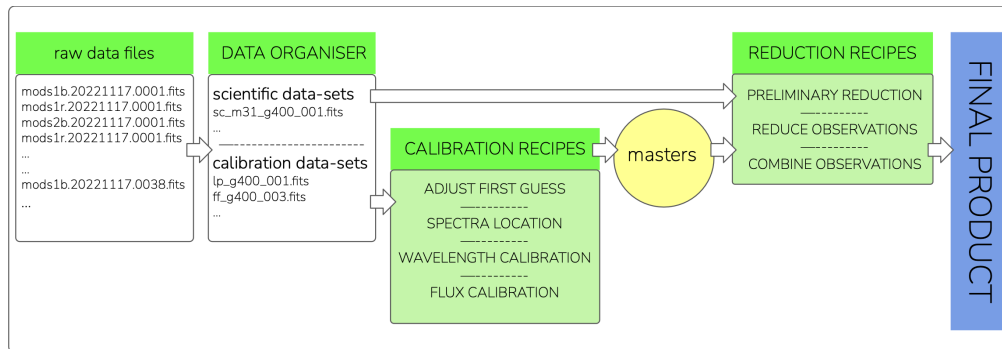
raw data files

mods1b.20221117.0001.fits
mods1r.20221117.0001.fits
mods2b.20221117.0001.fits
mods1r.20221117.0001.fits
...
...
mods1b.20221117.0038.fits
...

DATA ORGANISER

scientific data-sets
sc_m31_g400_001.fits
...
------------------------
calibration data-sets
lp_g400_001.fits
ff_g400_003.fits
...

CALIBRATION RECIPES

ADJUST FIRST GUESS
-----------
SPECTRA LOCATION
-----------
WAVELENGTH CALIBRATION
-----------
FLUX CALIBRATION

masters

REDUCTION RECIPES

PRELIMINARY REDUCTION
-----------
REDUCE OBSERVATIONS
-----------
COMBINE OBSERVATIONS

FINAL PRODUCT